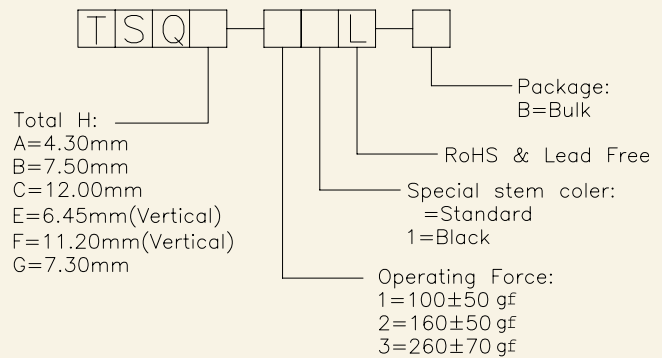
T S Q L

Package:
B=Bulk

RoHS & Lead Free

Special stem coler:
=Standard
1=Black

Total H:
A=4.30mm
B=7.50mm
C=12.00mm
E=6.45mm(Vertical)
F=11.20mm(Vertical)
G=7.30mm

Operating Force:
1=100±50 gf
2=160±50 gf
3=260±70 gf